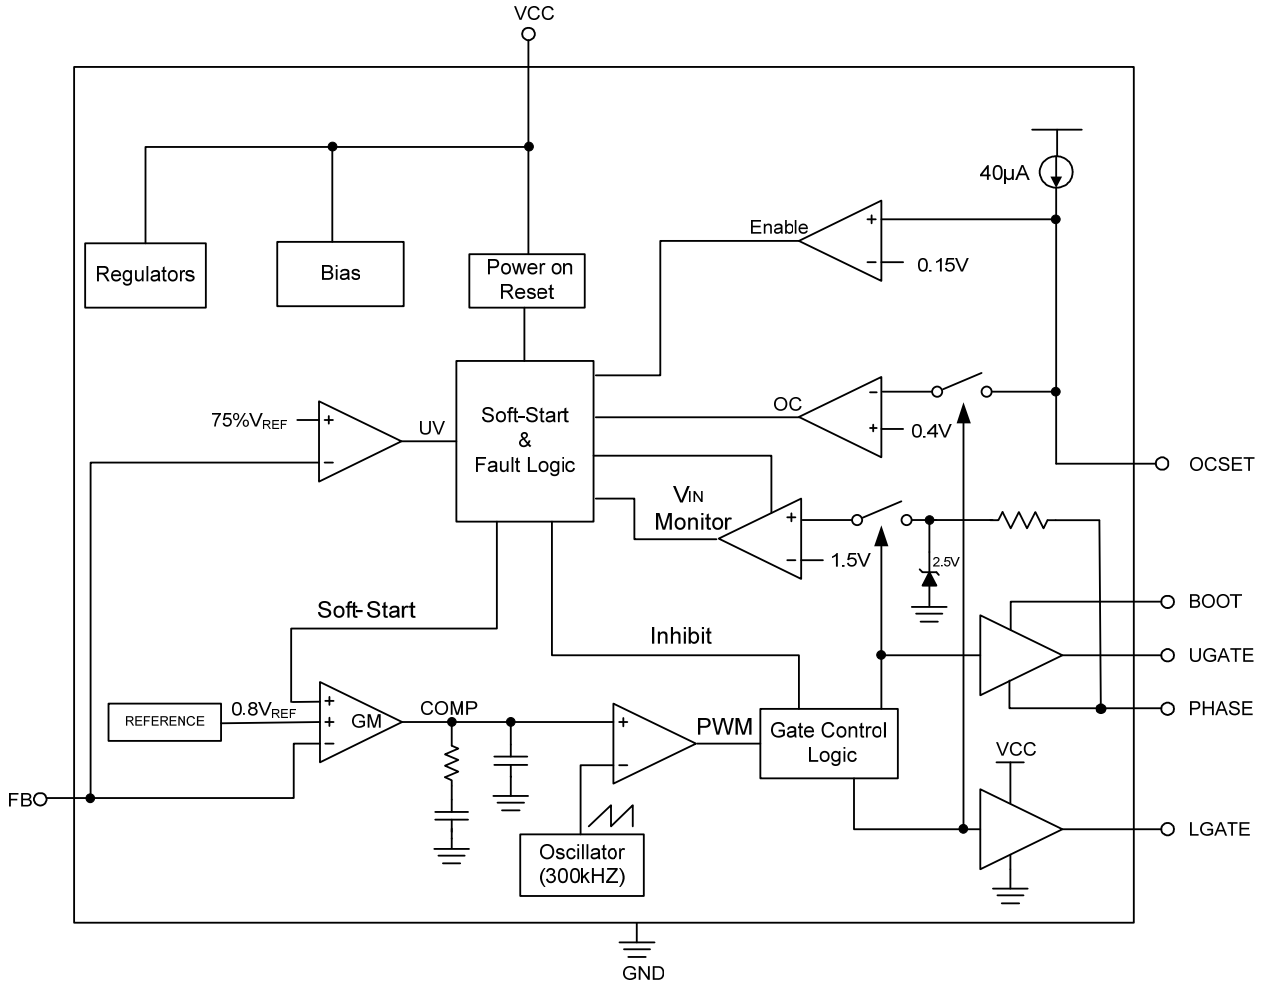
VCC

40μA

Enable
+
−
0.15V

Regulators

Bias

Power on Reset

OC
−
+
0.4V

OCSET

75%$V_{REF}$
+
−
UV

Soft-Start & Fault Logic

$V_{IN}$ Monitor
+
−
1.5V

2.5V

Soft-Start

BOOT

Inhibit

UGATE

REFERENCE

0.8$V_{REF}$
+
+
−
GM

COMP

+
−
PWM

Gate Control Logic

PHASE

VCC

FB

LGATE

Oscillator (300kHZ)

GND